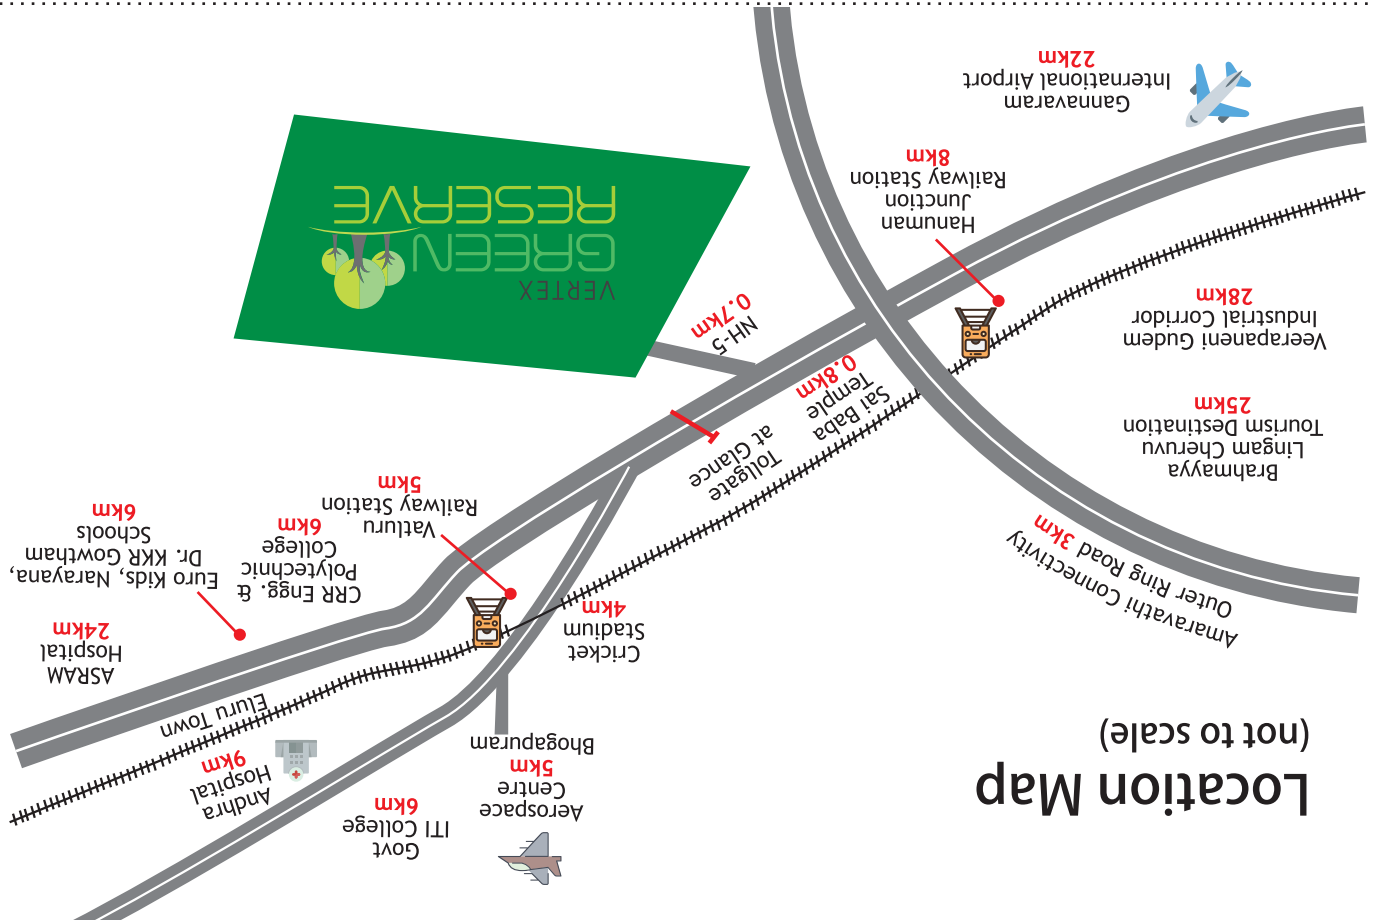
Location Map
(not to scale)

VERTEX
GREEN
RESERVE

Gannavaram International Airport
22km

Hanuman Junction Railway Station
8km

Veerapaneni Gudem Industrial Corridor
28km

Brahmayya Lingam Cheruvu Tourism Destination
25km

Amaravathi Connectivity Outer Ring Road 3km

NH-5
0.7km

Sai Baba Temple
0.8km

Tollgate at Glance

Vatluru Railway Station
5km

Cricket Stadium
4km

CRR Engg. & Polytechnic College
6km

Euro Kids, Narayana, Dr. KKR Gowtham Schools
6km

ASRAM Hospital
24km

Eluru Town

Andhra Hospital
9km

Bhogapuram

Aerospace Centre
5km

Govt ITI College
6km